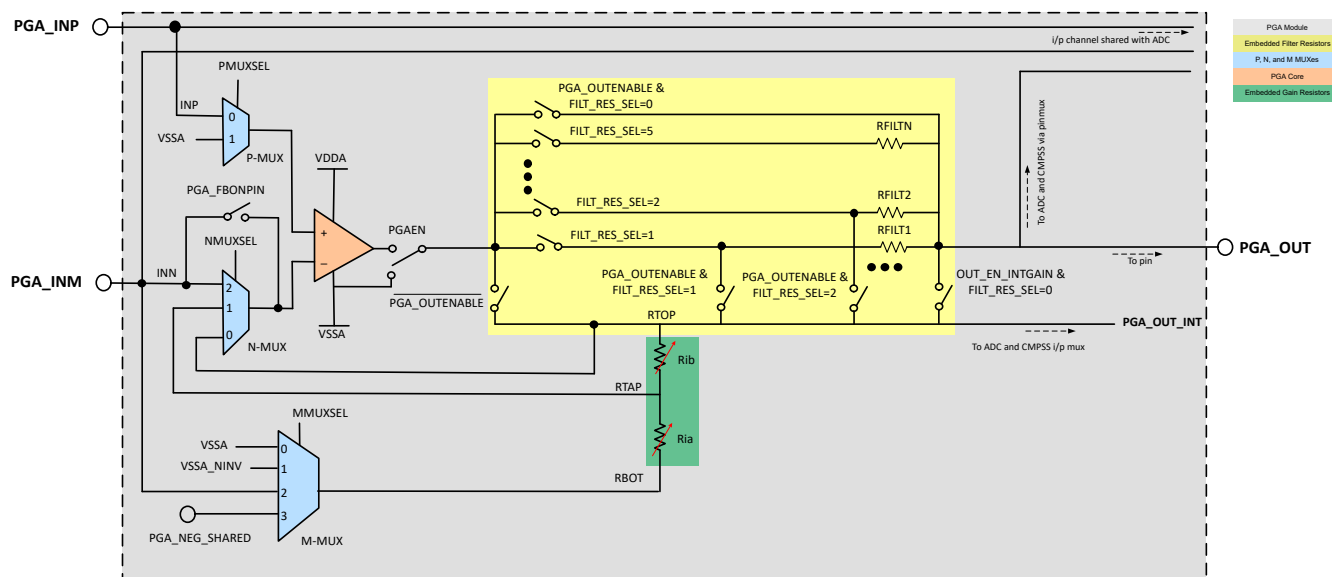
PGA_INP

i/p channel shared with ADC

PGA Module
Embedded Filter Resistors
P, N, and M MUXes
PGA Core
Embedded Gain Resistors

PMUXSEL
INP
0
VSSA
1
P-MUX

VDDA

PGA_FBONPIN

NMUXSEL

PGA_INM
INN
2
1
0
N-MUX

+
−

VSSA

PGAEN

PGA_OUTENABLE

PGA_OUTENABLE & FILT_RES_SEL=0
FILT_RES_SEL=5
RFILTN
FILT_RES_SEL=2
RFILT2
FILT_RES_SEL=1
RFILT1

To ADC and CMPSS via pinmux

PGA_OUT

To pin

PGA_OUTENABLE & FILT_RES_SEL=1
PGA_OUTENABLE & FILT_RES_SEL=2
OUT_EN_INTGAIN & FILT_RES_SEL=0

RTOP

PGA_OUT_INT

To ADC and CMPSS i/p mux

Rib
RTAP
Ria

MMUXSEL
VSSA
0
VSSA_NINV
1
2
3
RBOT
PGA_NEG_SHARED
M-MUX